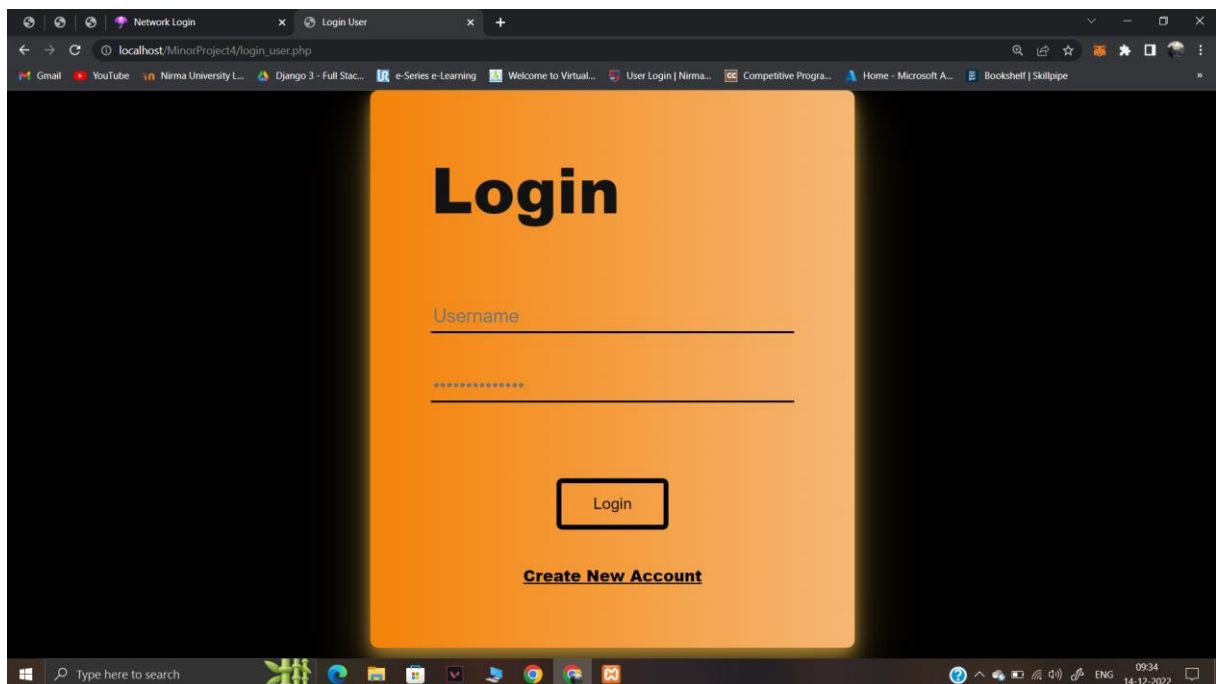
Network Login × Login User × +

localhost/MinorProject4/login_user.php

Gmail YouTube Nirma University L... Django 3 - Full Stac... e-Series e-Learning Welcome to Virtual... User Login | Nirma... Competitive Progra... Home - Microsoft A... Bookshelf | Skillpipe

Login

Username

•••••••••••••••

Login

Create New Account

Type here to search

ENG 09:34 14-12-2022